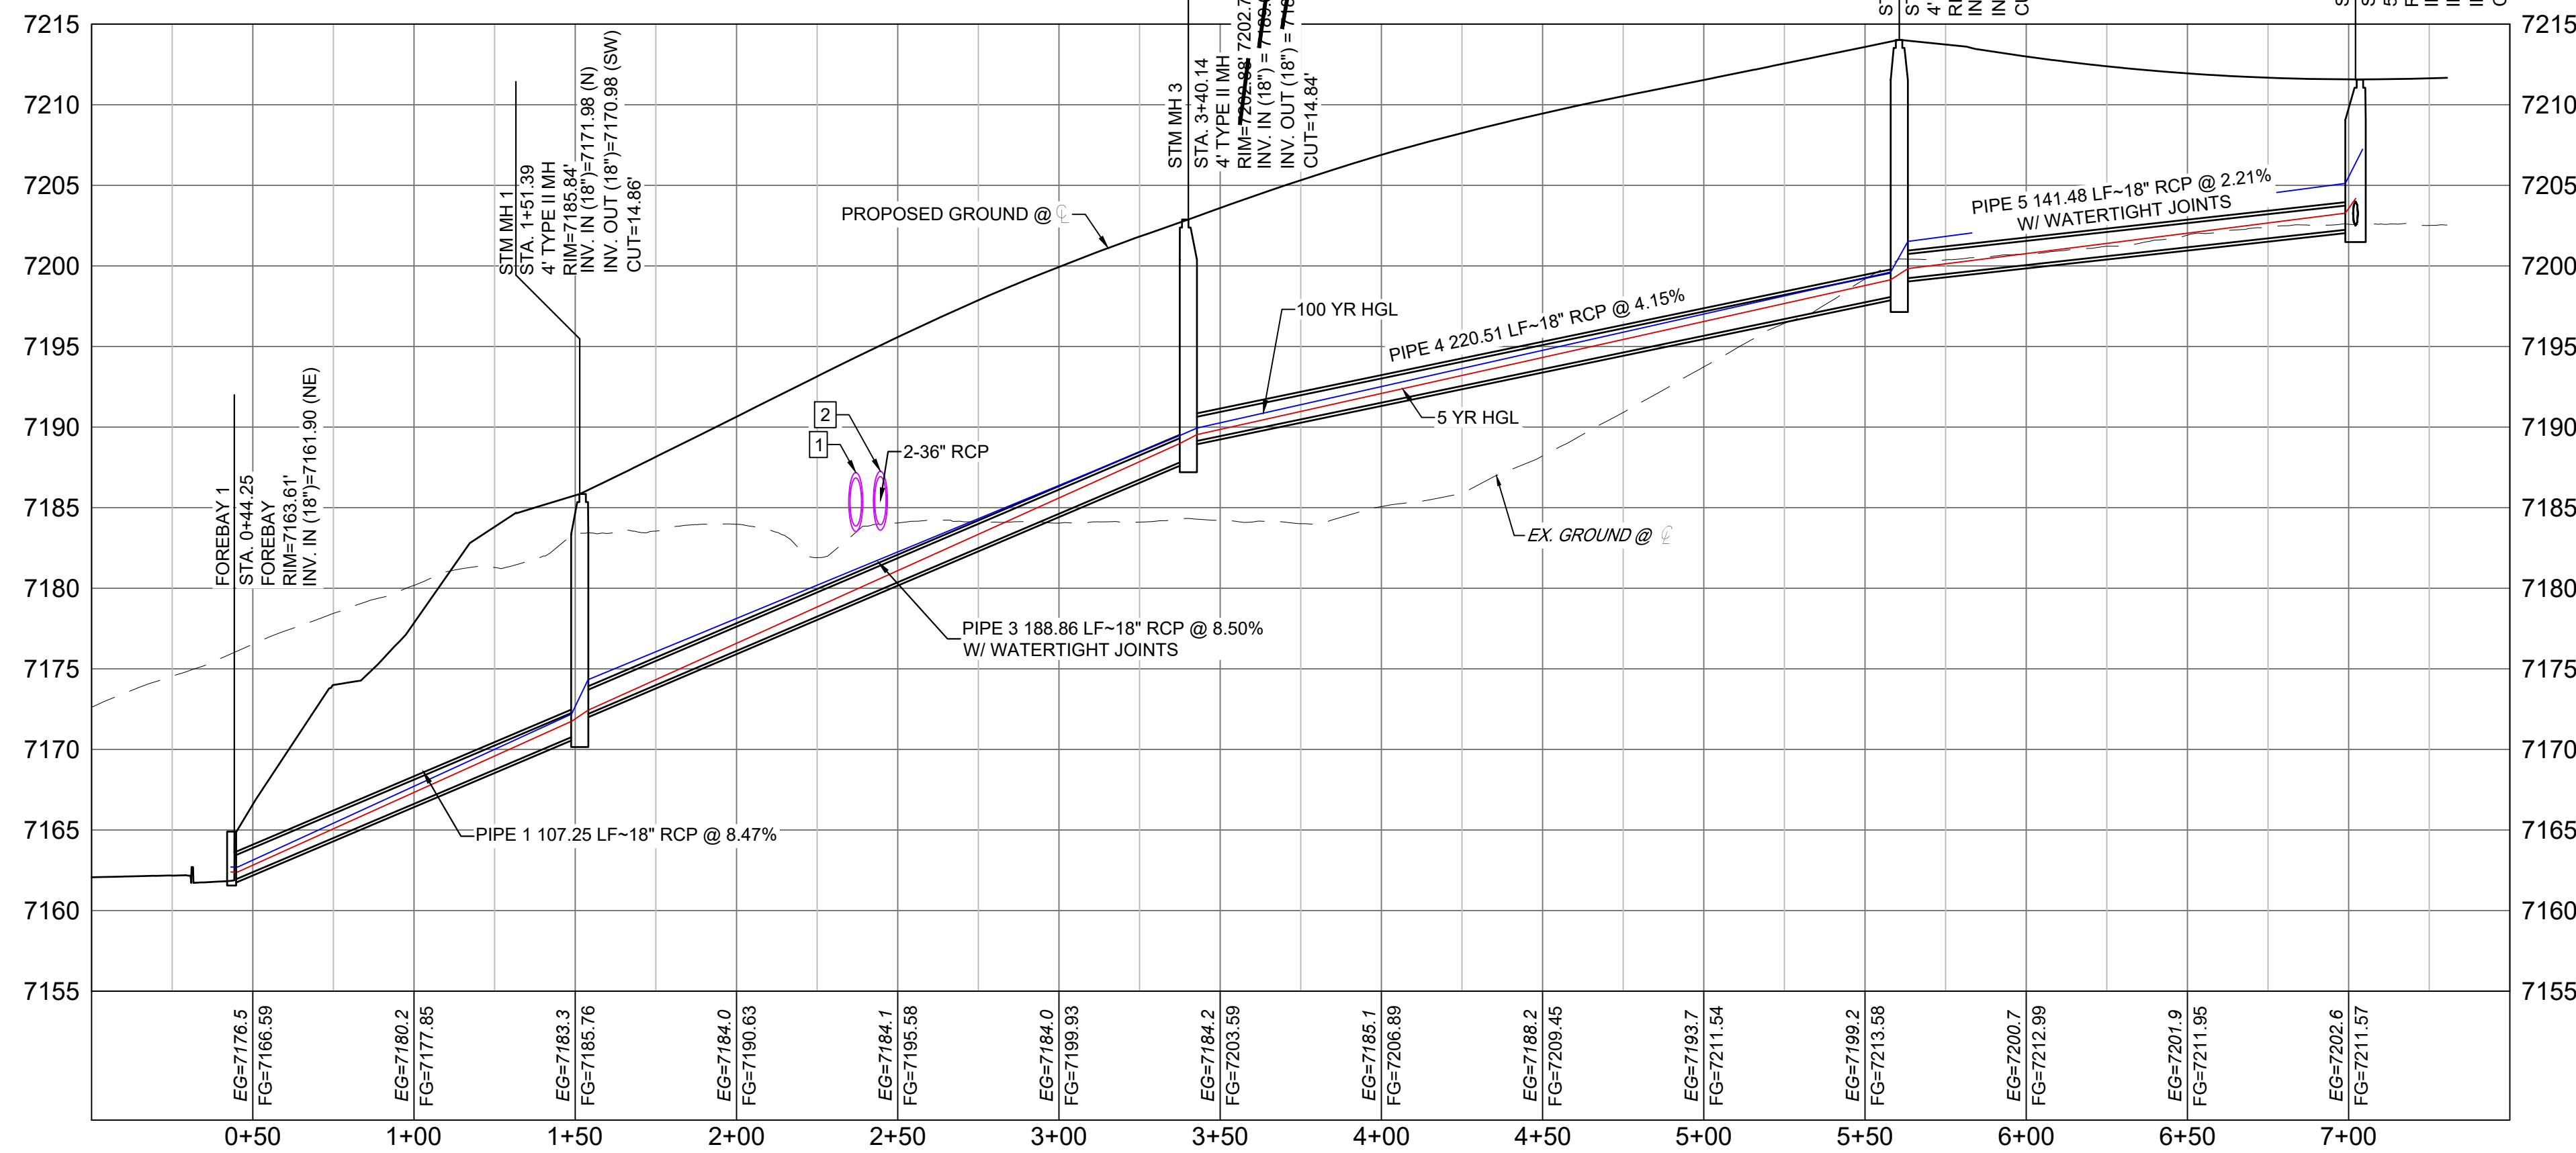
7215
7210
7205
7200
7195
7190
7185
7180
7175
7170
7165
7160
7155

7215
7210
7205
7200
7195
7190
7185
7180
7175
7170
7165
7160
7155

FOREBAY 1
STA. 0+44.25
FOREBAY
RIM=7163.61'
INV. IN (18")=7161.90 (NE)

STM MH 1
STA. 1+51.39
4' TYPE II MH
RIM=7185.84'
INV. IN (18")=7171.98 (N)
INV. OUT (18")=7170.98 (SW)
CUT=14.86'

STM MH 3
STA. 3+40.14
4' TYPE II MH
RIM=7202.88' 7202.7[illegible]
INV. IN (18") = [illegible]
INV. OUT (18") = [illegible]
CUT=14.84'

PROPOSED GROUND @ ℄

100 YR HGL

PIPE 4 220.51 LF~18" RCP @ 4.15%

5 YR HGL

PIPE 5 141.48 LF~18" RCP @ 2.21%
W/ WATERTIGHT JOINTS

2
1
2-36" RCP

EX. GROUND @ ℄

PIPE 3 188.86 LF~18" RCP @ 8.50%
W/ WATERTIGHT JOINTS

PIPE 1 107.25 LF~18" RCP @ 8.47%

EG=7176.5
FG=7166.59
EG=7180.2
FG=7177.85
EG=7183.3
FG=7185.76
EG=7184.0
FG=7190.63
EG=7184.1
FG=7195.58
EG=7184.0
FG=7199.93
EG=7184.2
FG=7203.59
EG=7185.1
FG=7206.89
EG=7188.2
FG=7209.45
EG=7193.7
FG=7211.54
EG=7199.2
FG=7213.58
EG=7200.7
FG=7212.99
EG=7201.9
FG=7211.95
EG=7202.6
FG=7211.57

0+50
1+00
1+50
2+00
2+50
3+00
3+50
4+00
4+50
5+00
5+50
6+00
6+50
7+00